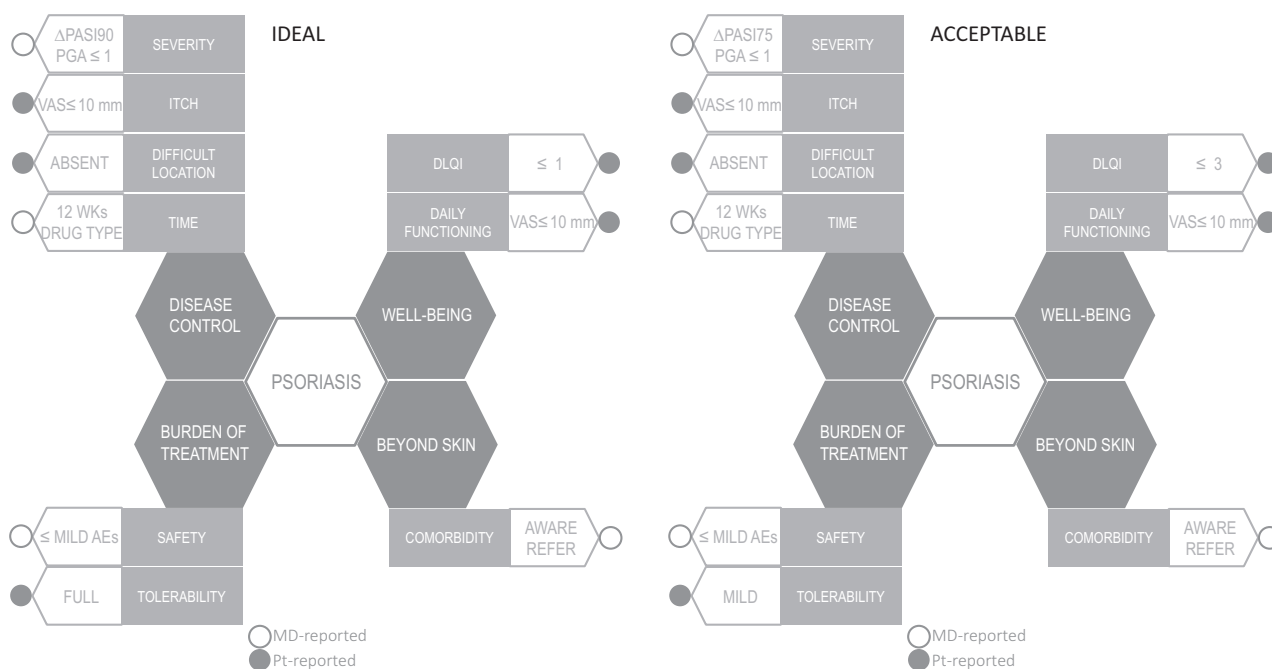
IDEAL

ΔPASI90 PGA ≤ 1 | SEVERITY
VAS≤ 10 mm | ITCH
ABSENT | DIFFICULT LOCATION
12 WKs DRUG TYPE | TIME

DLQI | ≤ 1
DAILY FUNCTIONING | VAS≤ 10 mm

DISEASE CONTROL
WELL-BEING
PSORIASIS
BURDEN OF TREATMENT
BEYOND SKIN

≤ MILD AEs | SAFETY
FULL | TOLERABILITY

COMORBIDITY | AWARE REFER

MD-reported
Pt-reported

ACCEPTABLE

ΔPASI75 PGA ≤ 1 | SEVERITY
VAS≤ 10 mm | ITCH
ABSENT | DIFFICULT LOCATION
12 WKs DRUG TYPE | TIME

DLQI | ≤ 3
DAILY FUNCTIONING | VAS≤ 10 mm

DISEASE CONTROL
WELL-BEING
PSORIASIS
BURDEN OF TREATMENT
BEYOND SKIN

≤ MILD AEs | SAFETY
MILD | TOLERABILITY

COMORBIDITY | AWARE REFER

MD-reported
Pt-reported